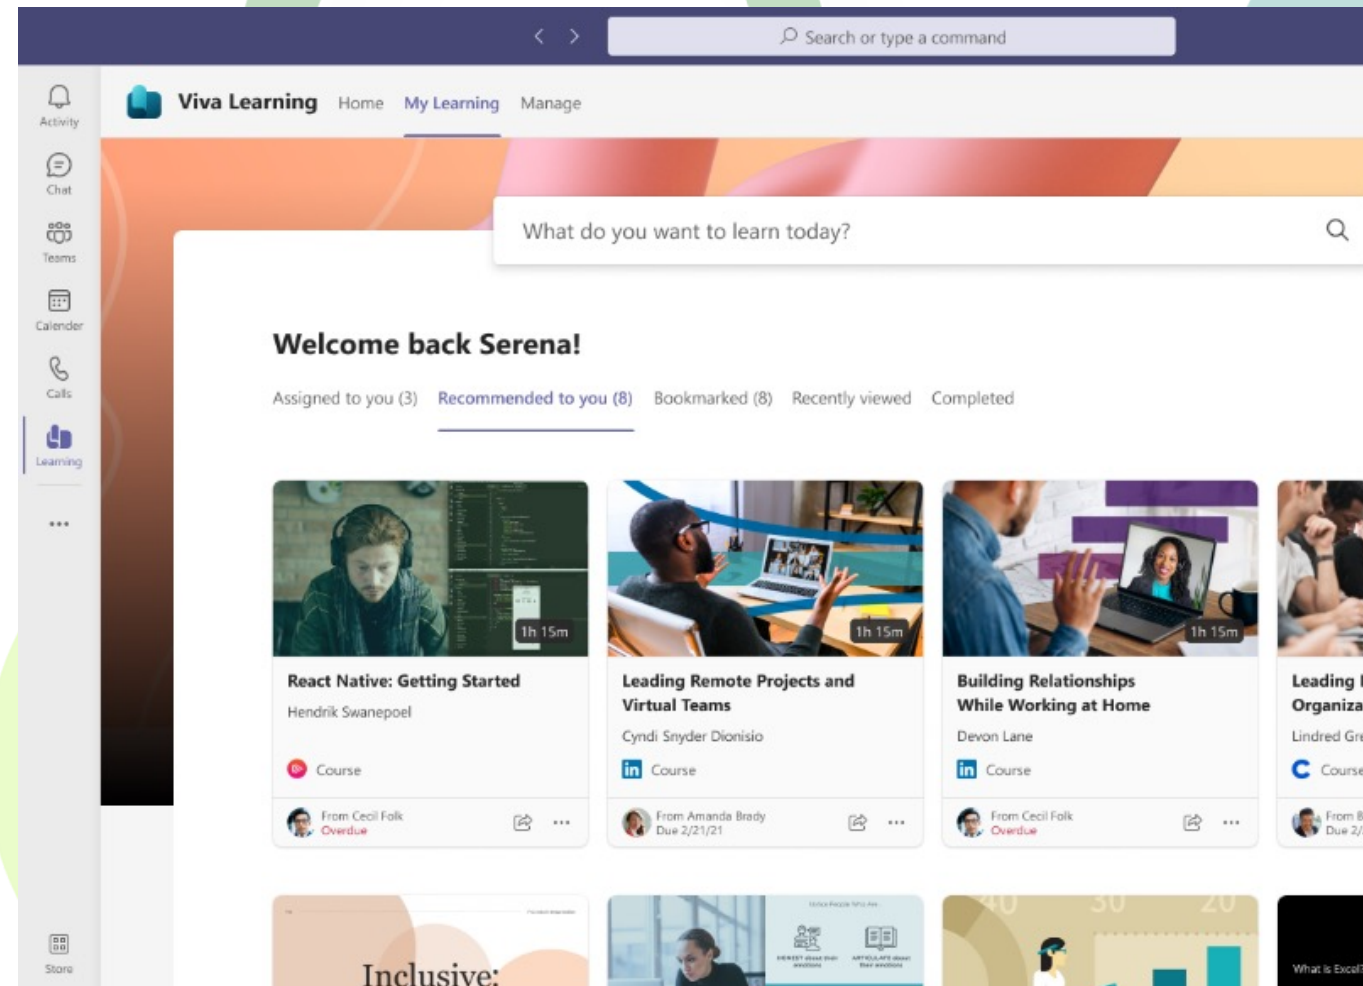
Search or type a command

Activity
Chat
Teams
Calender
Calls
Learning
...
Store

Viva Learning Home My Learning Manage

What do you want to learn today?

Welcome back Serena!

Assigned to you (3) Recommended to you (8) Bookmarked (8) Recently viewed Completed

1h 15m
React Native: Getting Started
Hendrik Swanepoel
Course
From Cecil Folk
Overdue

1h 15m
Leading Remote Projects and Virtual Teams
Cyndi Snyder Dionisio
Course
From Amanda Brady
Due 2/21/21

1h 15m
Building Relationships While Working at Home
Devon Lane
Course
From Cecil Folk
Overdue

Leading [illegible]
Organiza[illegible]
Lindred Gr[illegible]
Course
From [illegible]
Due 2/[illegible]

Inclusive:

40 30 20

What is Excel